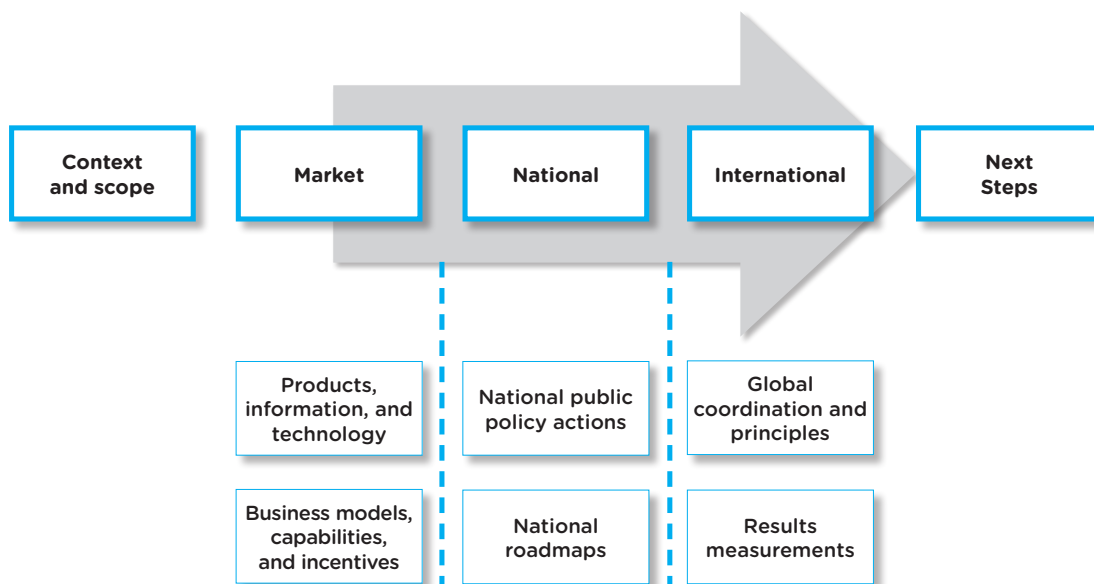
Context and scope

Market

National

International

Next Steps

Products, information, and technology

National public policy actions

Global coordination and principles

Business models, capabilities, and incentives

National roadmaps

Results measurements